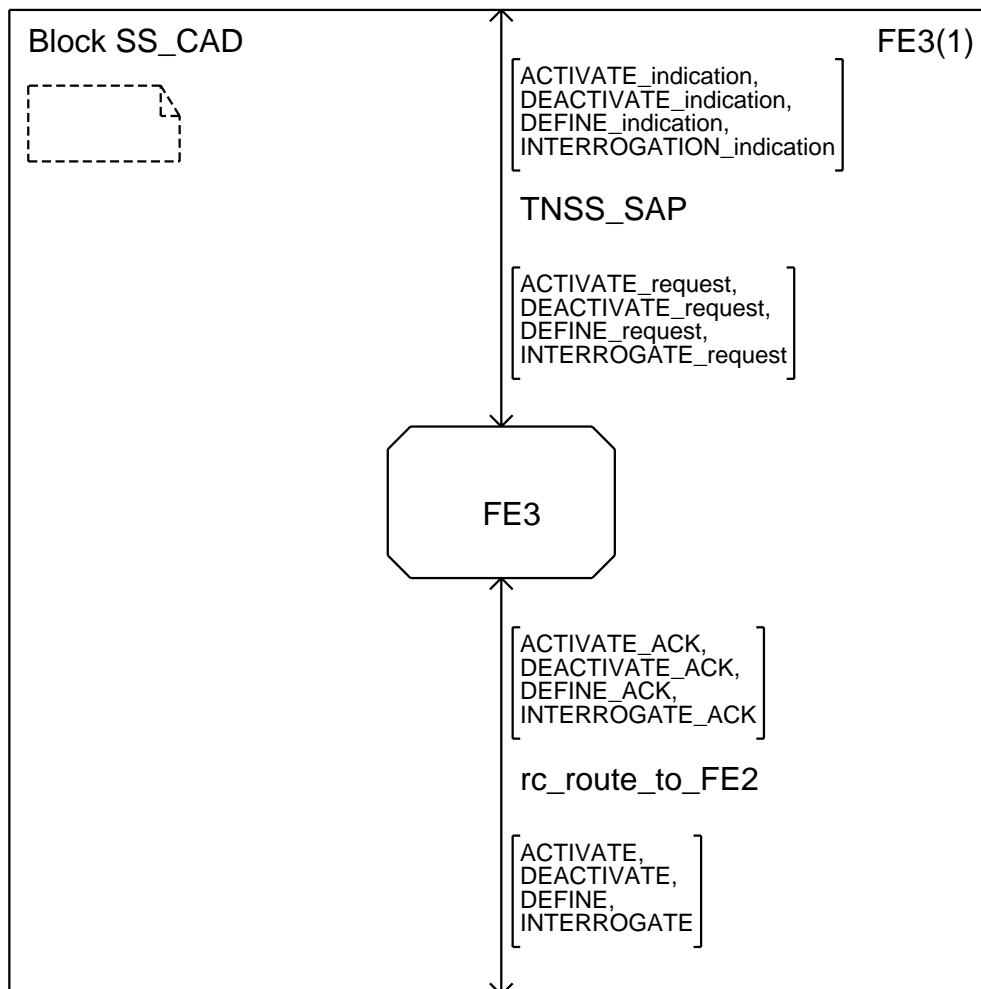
Block SS_CAD

FE3(1)

[ACTIVATE_indication, DEACTIVATE_indication, DEFINE_indication, INTERROGATION_indication]

TNSS_SAP

[ACTIVATE_request, DEACTIVATE_request, DEFINE_request, INTERROGATE_request]

FE3

[ACTIVATE_ACK, DEACTIVATE_ACK, DEFINE_ACK, INTERROGATE_ACK]

rc_route_to_FE2

[ACTIVATE, DEACTIVATE, DEFINE, INTERROGATE]